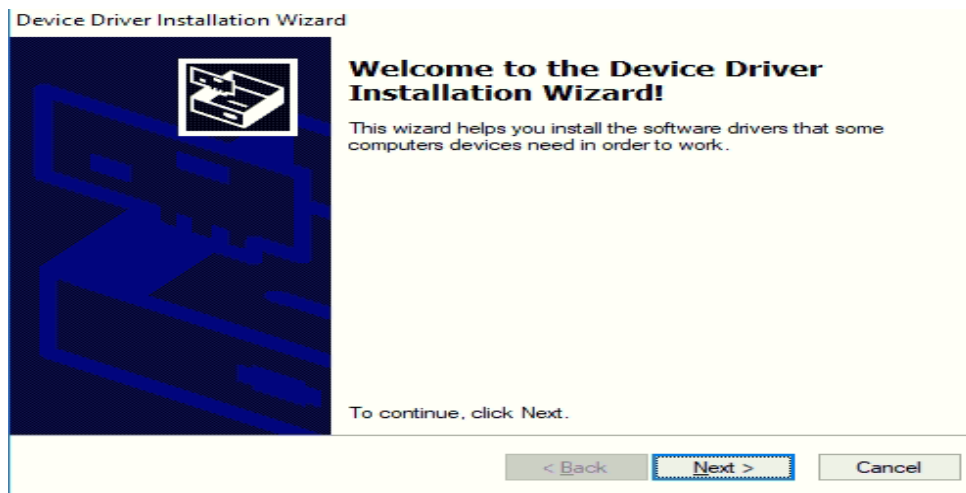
Device Driver Installation Wizard

Welcome to the Device Driver Installation Wizard!

This wizard helps you install the software drivers that some computers devices need in order to work.

To continue, click Next.

< Back

Next >

Cancel